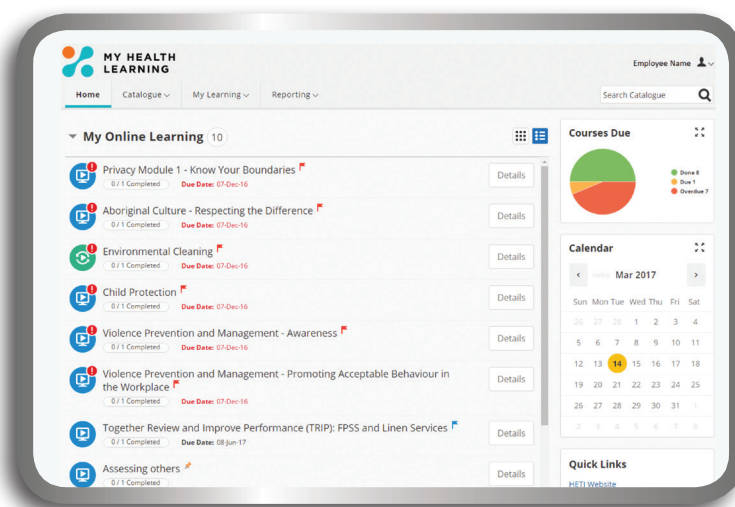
MY HEALTH LEARNING

Employee Name

Home Catalogue My Learning Reporting

Search Catalogue

My Online Learning 10

Privacy Module 1 - Know Your Boundaries
0 / 1 Completed Due Date: 07-Dec-16
Details

Aboriginal Culture - Respecting the Difference
0 / 1 Completed Due Date: 07-Dec-16
Details

Environmental Cleaning
0 / 1 Completed Due Date: 07-Dec-16
Details

Child Protection
0 / 1 Completed Due Date: 07-Dec-16
Details

Violence Prevention and Management - Awareness
0 / 1 Completed Due Date: 07-Dec-16
Details

Violence Prevention and Management - Promoting Acceptable Behaviour in the Workplace
0 / 1 Completed Due Date: 07-Dec-16
Details

Together Review and Improve Performance (TRIP): FPSS and Linen Services
0 / 1 Completed Due Date: 08-Jun-17
Details

Assessing others
0 / 1 Completed
Details

Courses Due

Done 8
Due 1
Overdue 7

Calendar

Mar 2017

| Sun | Mon | Tue | Wed | Thu | Fri | Sat |
|---|---|---|---|---|---|---|
| 26 | 27 | 28 | 1 | 2 | 3 | 4 |
| 5 | 6 | 7 | 8 | 9 | 10 | 11 |
| 12 | 13 | 14 | 15 | 16 | 17 | 18 |
| 19 | 20 | 21 | 22 | 23 | 24 | 25 |
| 26 | 27 | 28 | 29 | 30 | 31 | 1 |
| 2 | 3 | 4 | 5 | 6 | 7 | 8 |

Quick Links

HETI Website